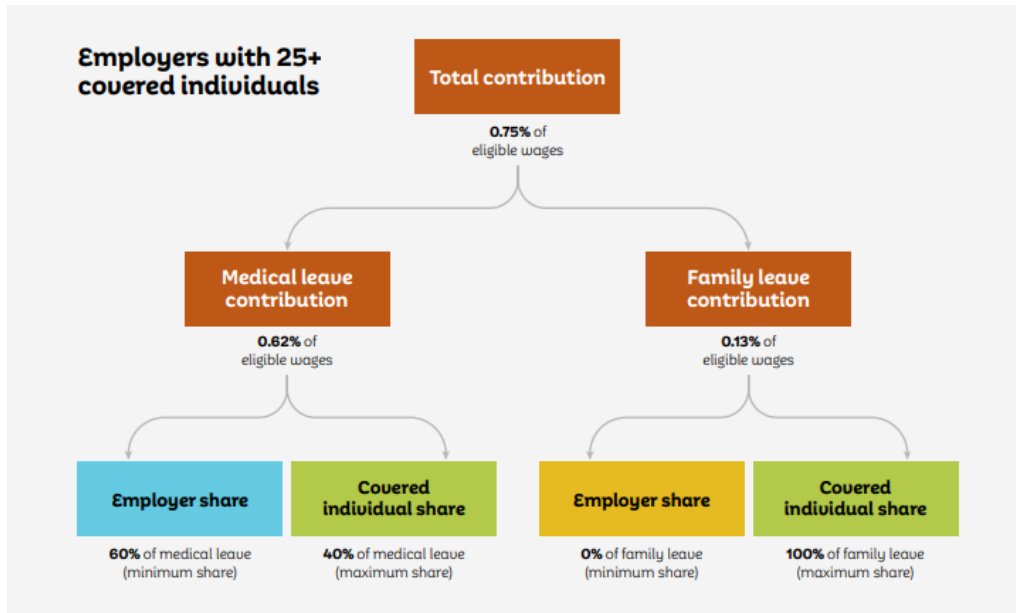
Employers with 25+ covered individuals

Total contribution

0.75% of eligible wages

Medical leave contribution

0.62% of eligible wages

Family leave contribution

0.13% of eligible wages

Employer share

60% of medical leave (minimum share)

Covered individual share

40% of medical leave (maximum share)

Employer share

0% of family leave (minimum share)

Covered individual share

100% of family leave (maximum share)